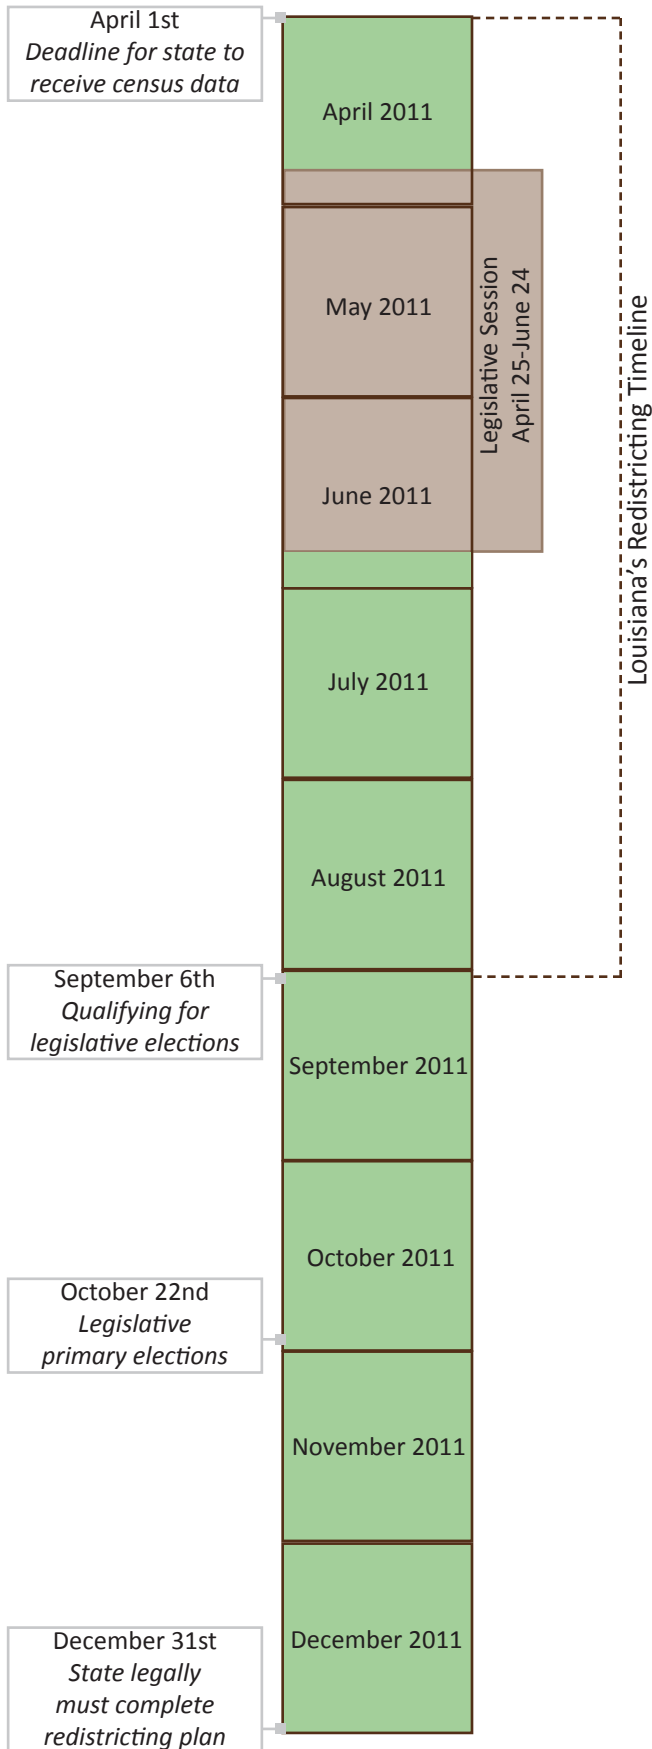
April 1st
*Deadline for state to receive census data*

April 2011

May 2011

June 2011

Legislative Session
April 25-June 24

Louisiana's Redistricting Timeline

July 2011

August 2011

September 6th
*Qualifying for legislative elections*

September 2011

October 2011

October 22nd
*Legislative primary elections*

November 2011

December 2011

December 31st
*State legally must complete redistricting plan*